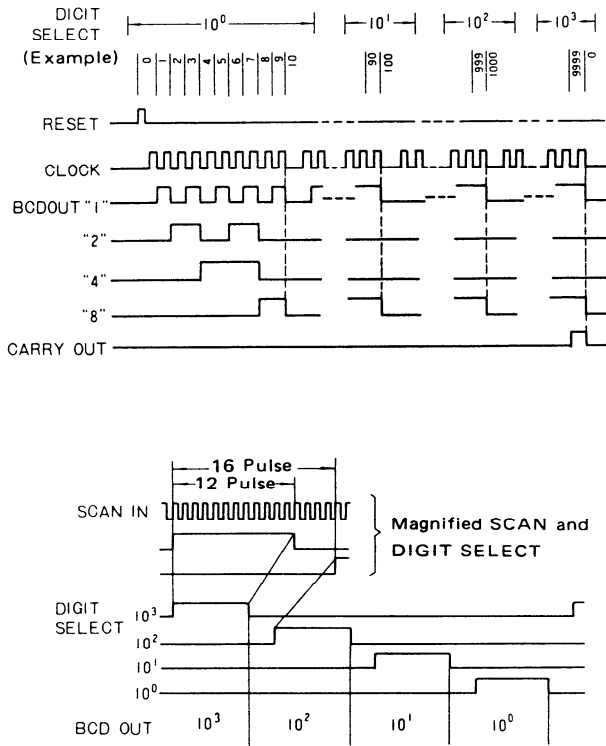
DICIT SELECT (Example)

$10^0$ $10^1$ $10^2$ $10^3$

0 1 2 3 4 5 6 7 8 9 10

90 100

999 1000

9999 0

RESET

CLOCK

BCDOUT "1"

"2"

"4"

"8"

CARRY OUT

16 Pulse

12 Pulse

SCAN IN

Magnified SCAN and DIGIT SELECT

DIGIT SELECT

$10^3$

$10^2$

$10^1$

$10^0$

BCD OUT $10^3$ $10^2$ $10^1$ $10^0$